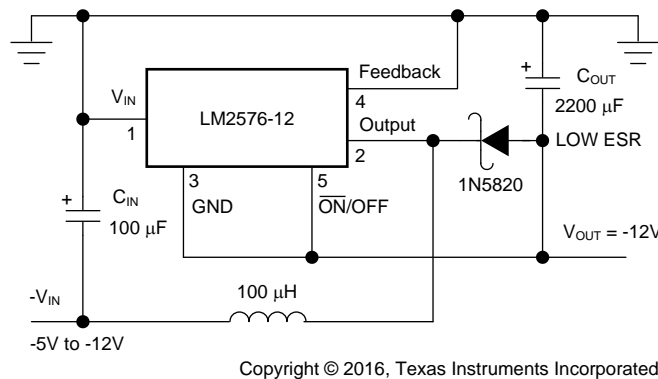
Feedback

$V_{IN}$

4

1

LM2576-12

Output

2

3

5

GND

$\overline{ON}$/OFF

+

$C_{OUT}$

2200 µF

LOW ESR

1N5820

+

$C_{IN}$

100 µF

$V_{OUT}$ = -12V

$-V_{IN}$

100 µH

-5V to -12V

Copyright © 2016, Texas Instruments Incorporated